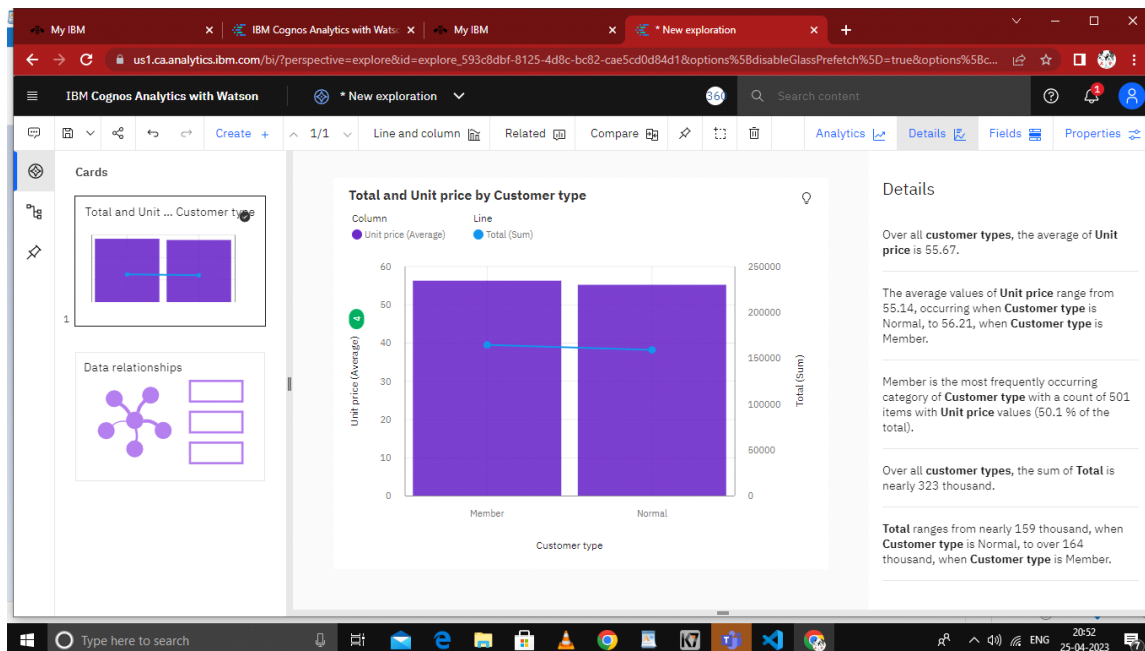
My IBM × IBM Cognos Analytics with Watso × My IBM × * New exploration × +

us1.ca.analytics.ibm.com/bi/?perspective=explore&id=explore_593c8dbf-8125-4d8c-bc82-cae5cd0d84d1&options%5BdisableGlassPrefetch%5D=true&options%5Bc...

IBM Cognos Analytics with Watson * New exploration 360 Search content 1

Create + 1/1 Line and column Related Compare Analytics Details Fields Properties

Cards

Total and Unit ... Customer type

1

Data relationships

Total and Unit price by Customer type

Column
Unit price (Average)

Line
Total (Sum)

| 60 | 250000 |
|---|---|
| 50 | 200000 |
| 40 | 150000 |
| 30 | 100000 |
| 20 | 50000 |
| 10 | |
| 0 | 0 |

4

Unit price (Average)

Total (Sum)

Member Normal

Customer type

Details

Over all **customer types**, the average of **Unit price** is 55.67.

The average values of **Unit price** range from 55.14, occurring when **Customer type** is Normal, to 56.21, when **Customer type** is Member.

Member is the most frequently occurring category of **Customer type** with a count of 501 items with **Unit price** values (50.1 % of the total).

Over all **customer types**, the sum of **Total** is nearly 323 thousand.

**Total** ranges from nearly 159 thousand, when **Customer type** is Normal, to over 164 thousand, when **Customer type** is Member.

Type here to search

ENG 20:52 25-04-2023